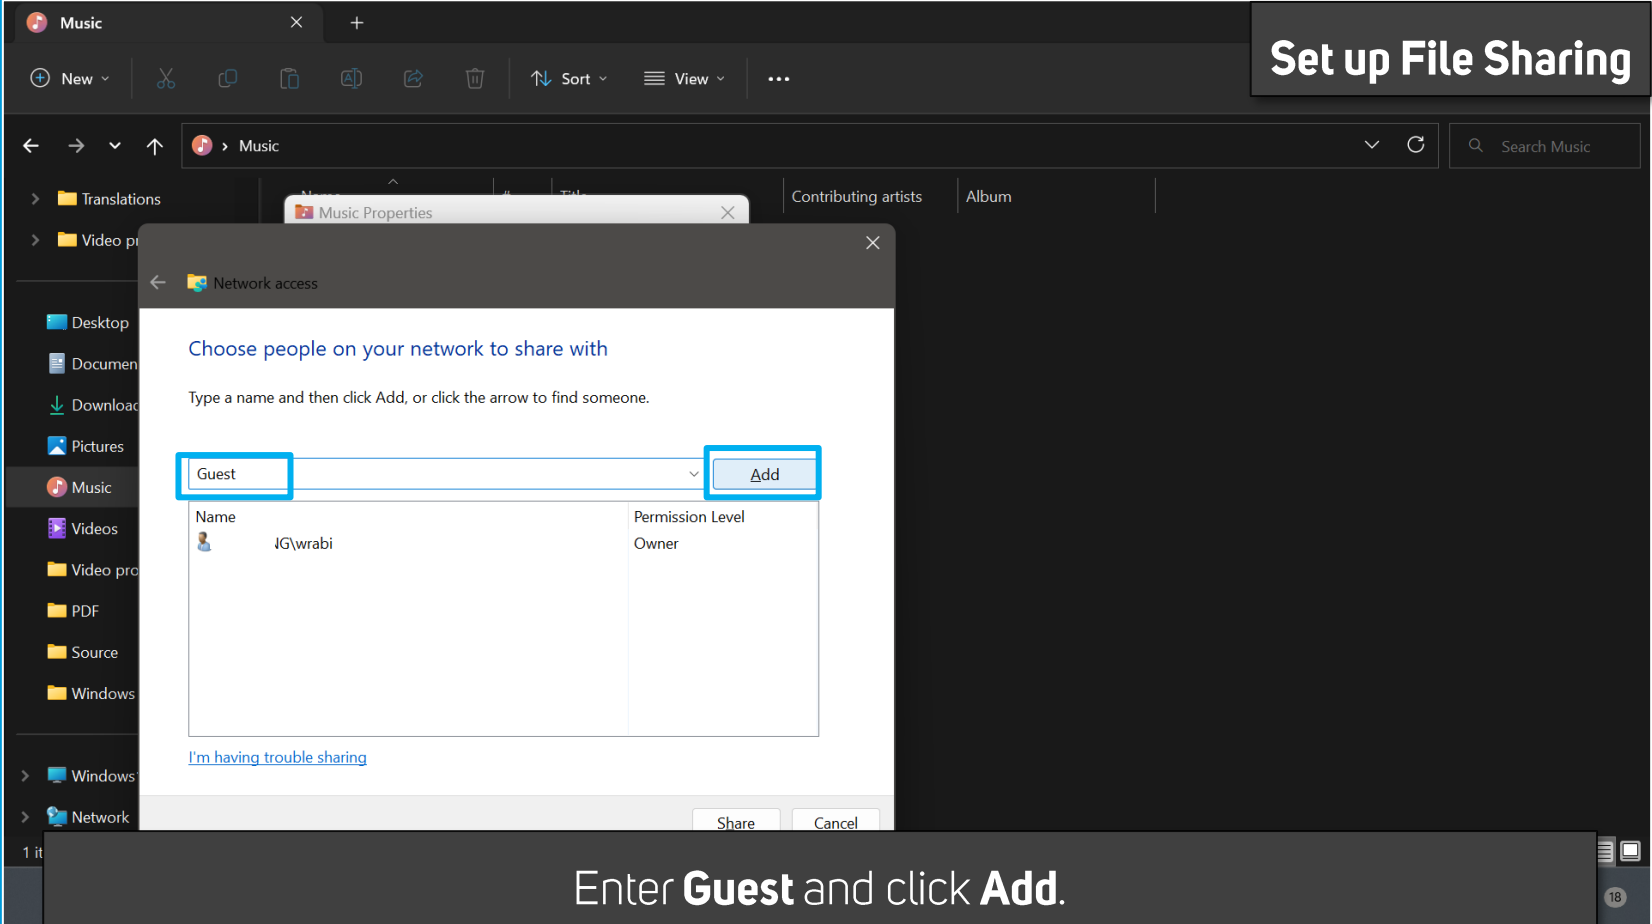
Music

New

Sort

View

Set up File Sharing

Music

Search Music

Translations

Video pr

Desktop

Documen

Downloac

Pictures

Music

Videos

Video pro

PDF

Source

Windows

Windows

Network

1 it

Music Properties

Contributing artists

Album

Network access

Choose people on your network to share with

Type a name and then click Add, or click the arrow to find someone.

Guest

Add

| Name | Permission Level |
|---|---|
| ɪG\wrabi | Owner |

I'm having trouble sharing

Share

Cancel

Enter **Guest** and click **Add**.

18